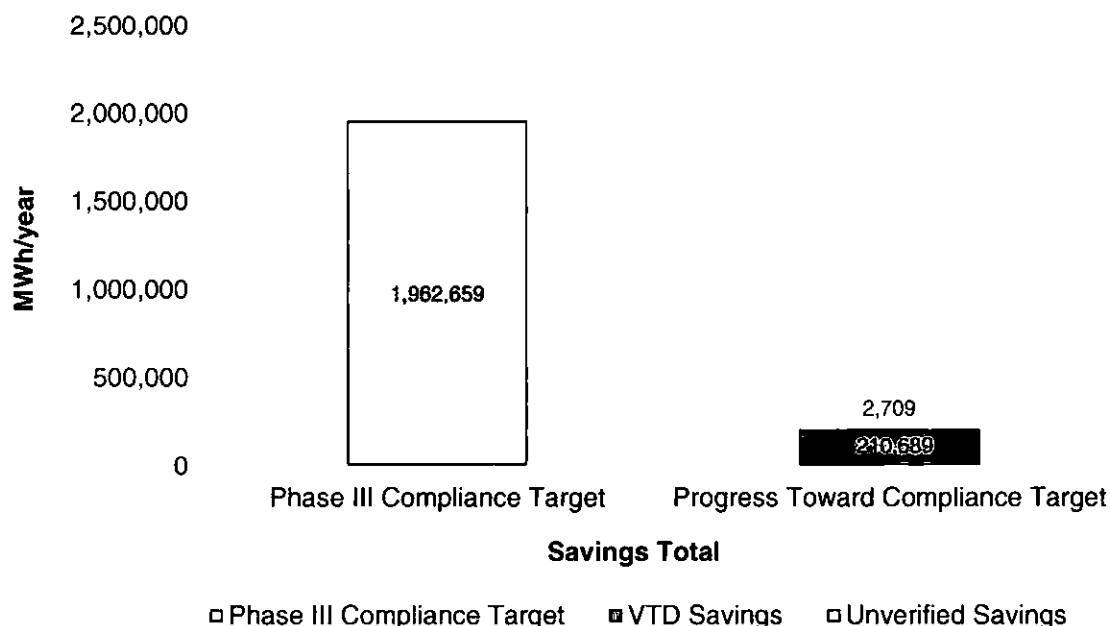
2,500,000

2,000,000

1,500,000

1,000,000

500,000

0

MWh/year

1,962,659

2,709

210,689

Phase III Compliance Target

Progress Toward Compliance Target

Savings Total

Phase III Compliance Target

VTD Savings

Unverified Savings